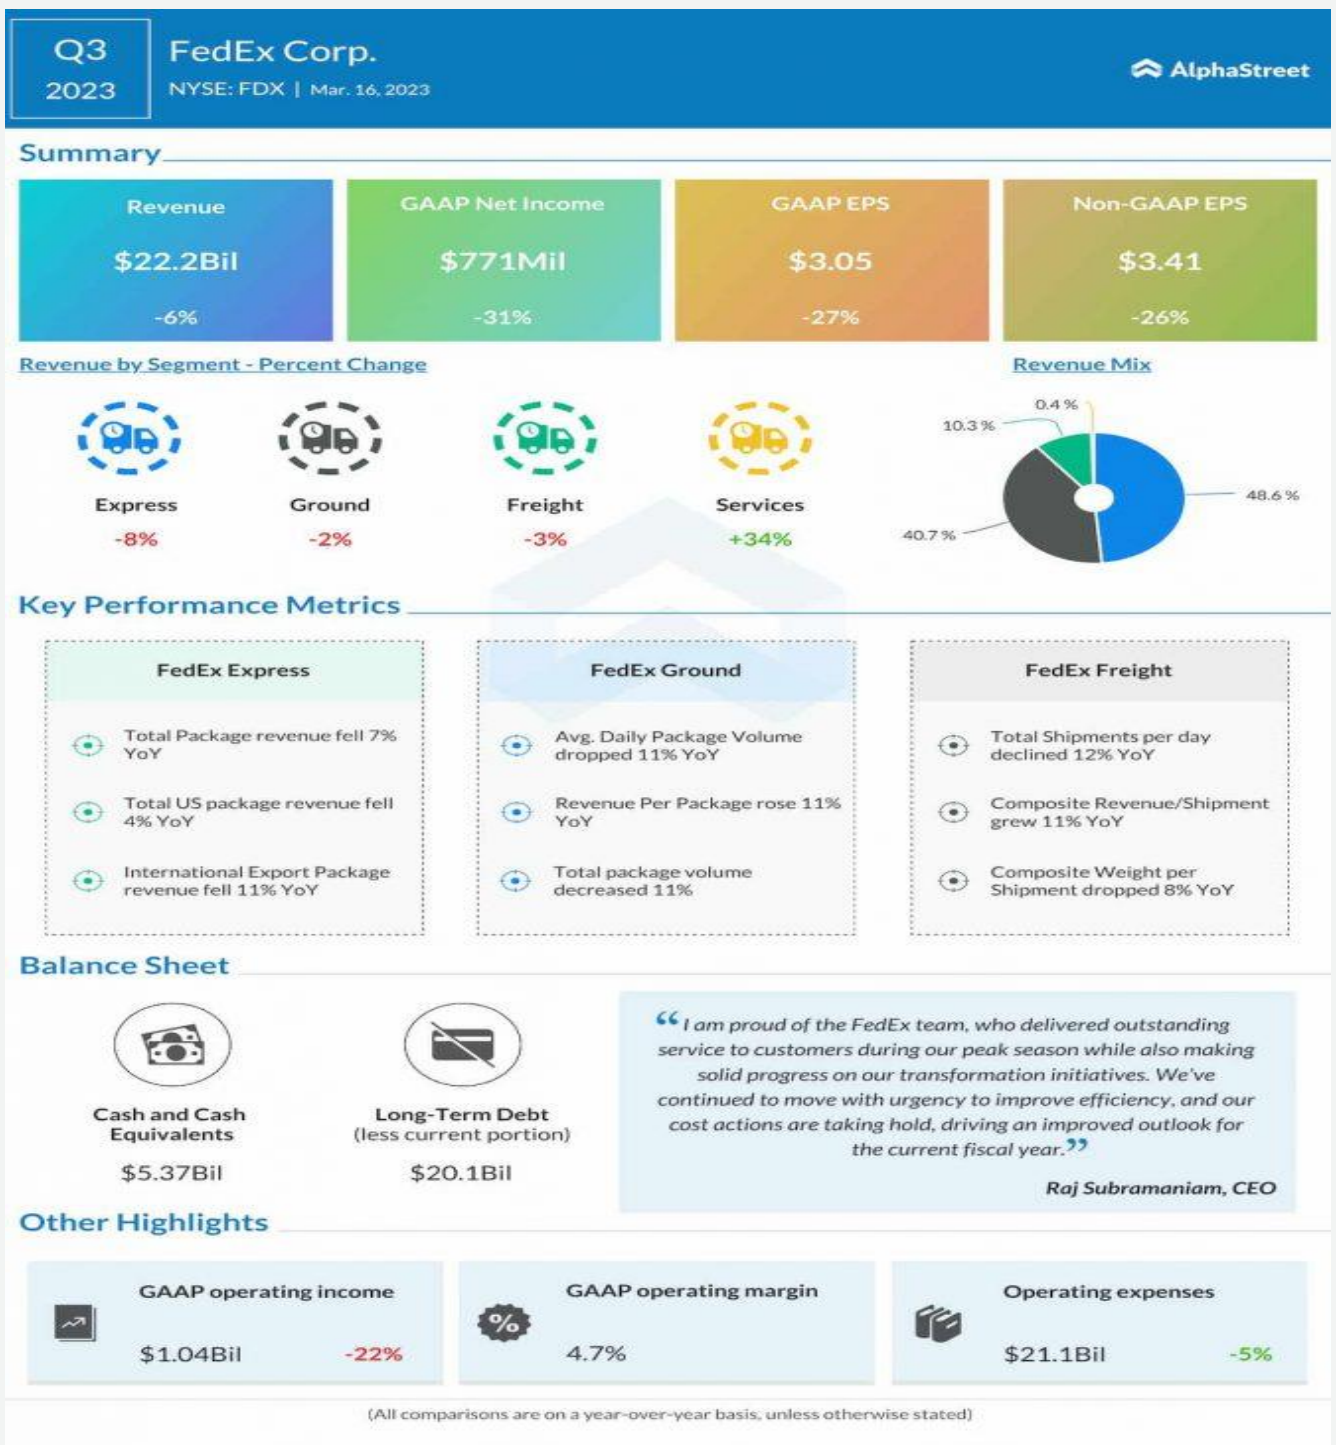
Q3
2023

FedEx Corp.
NYSE: FDX | Mar. 16, 2023

AlphaStreet

Summary

Revenue
$22.2Bil
-6%

GAAP Net Income
$771Mil
-31%

GAAP EPS
$3.05
-27%

Non-GAAP EPS
$3.41
-26%

Revenue by Segment - Percent Change

Express
-8%

Ground
-2%

Freight
-3%

Services
+34%

Revenue Mix

0.4 %
10.3 %
48.6 %
40.7 %

Key Performance Metrics

FedEx Express

Total Package revenue fell 7% YoY

Total US package revenue fell 4% YoY

International Export Package revenue fell 11% YoY

FedEx Ground

Avg. Daily Package Volume dropped 11% YoY

Revenue Per Package rose 11% YoY

Total package volume decreased 11%

FedEx Freight

Total Shipments per day declined 12% YoY

Composite Revenue/Shipment grew 11% YoY

Composite Weight per Shipment dropped 8% YoY

Balance Sheet

Cash and Cash Equivalents
$5.37Bil

Long-Term Debt
(less current portion)
$20.1Bil

“I am proud of the FedEx team, who delivered outstanding service to customers during our peak season while also making solid progress on our transformation initiatives. We've continued to move with urgency to improve efficiency, and our cost actions are taking hold, driving an improved outlook for the current fiscal year.”

Raj Subramaniam, CEO

Other Highlights

GAAP operating income
$1.04Bil
-22%

GAAP operating margin
4.7%

Operating expenses
$21.1Bil
-5%

(All comparisons are on a year-over-year basis, unless otherwise stated)